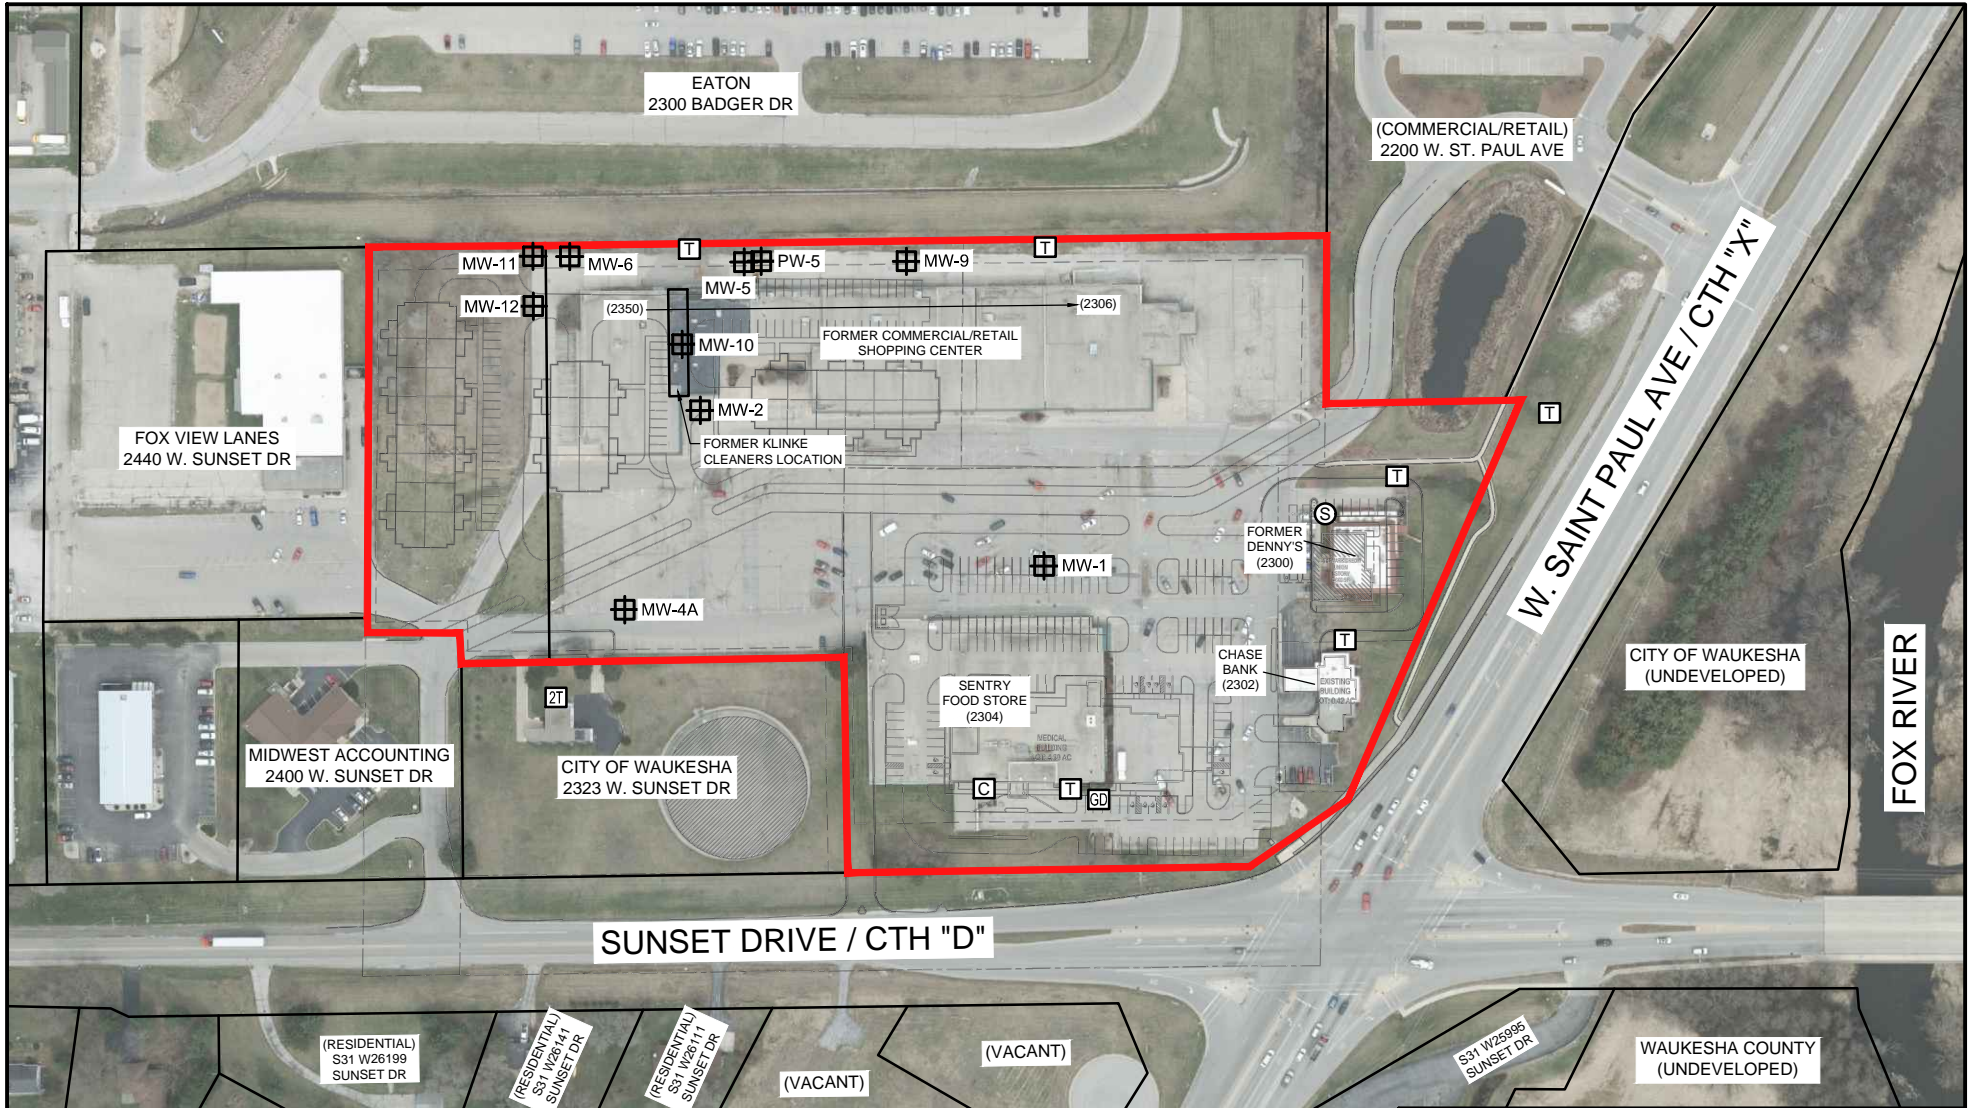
EATON
2300 BADGER DR

(COMMERCIAL/RETAIL)
2200 W. ST. PAUL AVE

MW-11
MW-6
T
PW-5
MW-9
T
MW-5
MW-12
(2350)
(2306)
MW-10
FORMER COMMERCIAL/RETAIL SHOPPING CENTER
MW-2
FORMER KLINKE CLEANERS LOCATION

FOX VIEW LANES
2440 W. SUNSET DR

T
T
S
FORMER DENNY'S (2300)
MW-1
MW-4A

W. SAINT PAUL AVE / CTH "X"

T
CHASE BANK (2302)
EXISTING BUILDING

2T
SENTRY FOOD STORE (2304)
MEDICAL BUILDING

MIDWEST ACCOUNTING
2400 W. SUNSET DR

CITY OF WAUKESHA
2323 W. SUNSET DR

C
T
GD

CITY OF WAUKESHA
(UNDEVELOPED)

FOX RIVER

SUNSET DRIVE / CTH "D"

(RESIDENTIAL)
S31 W26199
SUNSET DR

(RESIDENTIAL)
S31 W26141
SUNSET DR

(RESIDENTIAL)
S31 W26111
SUNSET DR

(VACANT)

(VACANT)

S31 W25995
SUNSET DR

WAUKESHA COUNTY
(UNDEVELOPED)